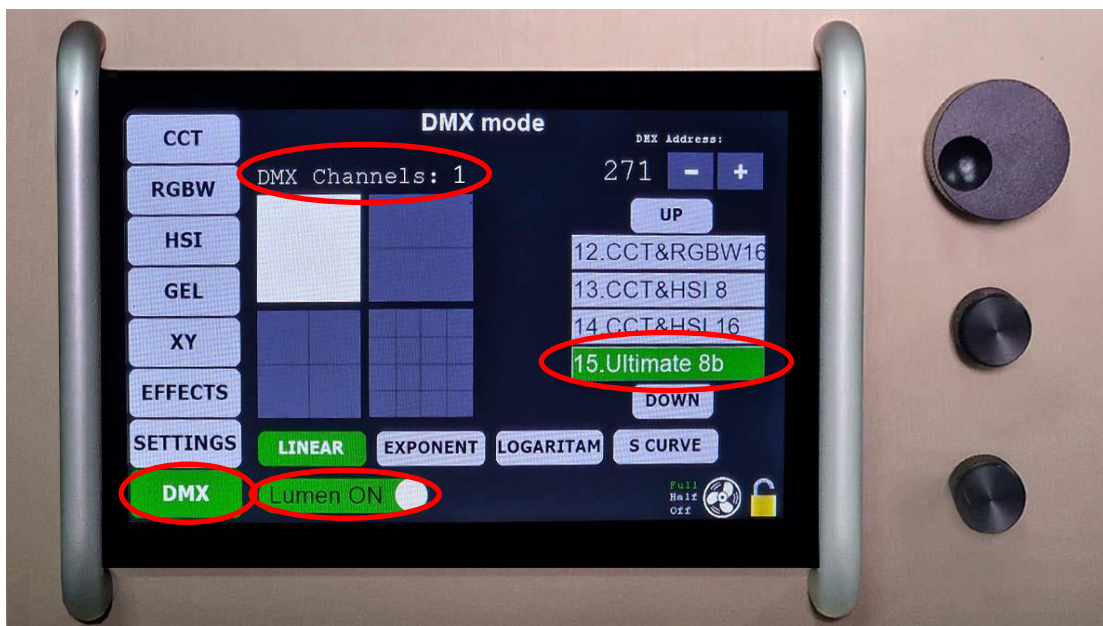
DMX mode

CCT
RGBW
HSI
GEL
XY
EFFECTS
SETTINGS
DMX

DMX Channels: 1

DMX Address:
271 - +

UP
12.CCT&RGBW16
13.CCT&HSI 8
14.CCT&HSI 16
15.Ultimate 8b
DOWN

LINEAR
EXPONENT
LOGARITAM
S CURVE

Lumen ON

Full
Half
Off